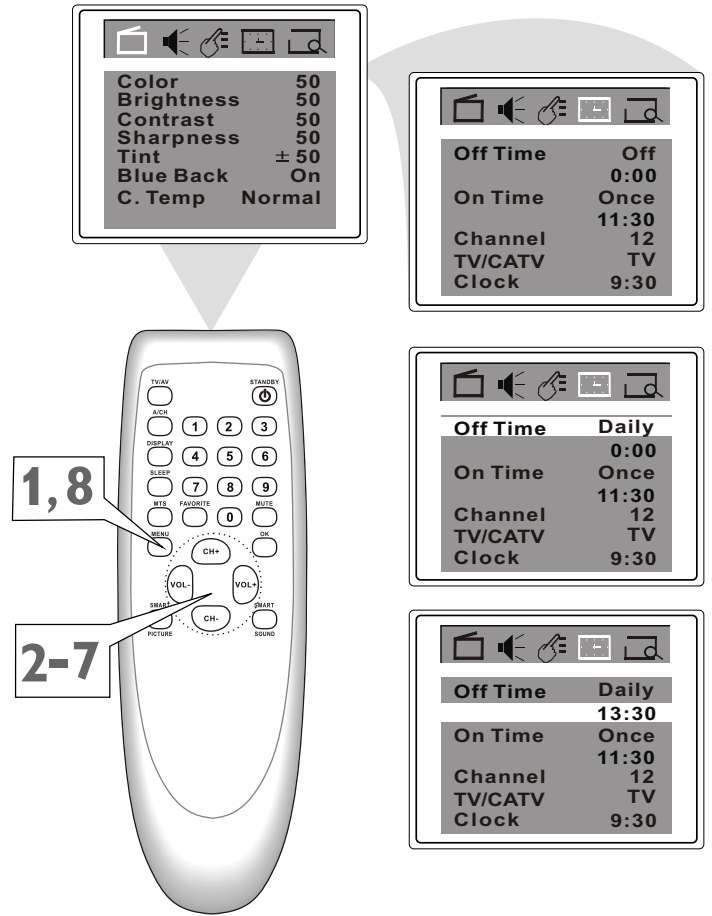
Color 50
Brightness 50
Contrast 50
Sharpness 50
Tint ± 50
Blue Back On
C. Temp Normal

Off Time Off
0:00
On Time Once
11:30
Channel 12
TV/CATV TV
Clock 9:30

TV/AV
STANDBY
A/CH
1 2 3
DISPLAY
4 5 6
SLEEP
7 8 9
MTS FAVORITE MUTE
0
MENU OK
CH+
VOL- VOL+
CH-
SMART PICTURE
SMART SOUND

1,8

2-7

Off Time Daily
0:00
On Time Once
11:30
Channel 12
TV/CATV TV
Clock 9:30

Off Time Daily
13:30
On Time Once
11:30
Channel 12
TV/CATV TV
Clock 9:30